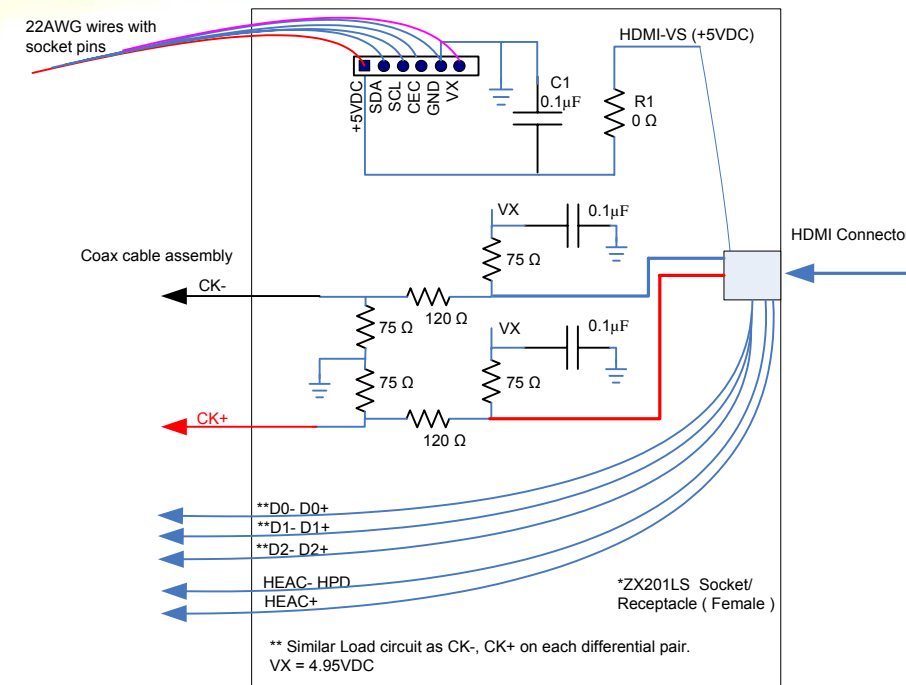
22AWG wires with socket pins

+5VDC SDA SCL CEC GND VX

C1
0.1µF

HDMI-VS (+5VDC)

R1
0 Ω

VX

0.1µF

75 Ω

HDMI Connecto

Coax cable assembly

CK-

75 Ω

120 Ω

VX

0.1µF

75 Ω

75 Ω

CK+

120 Ω

**D0- D0+
**D1- D1+
**D2- D2+

HEAC- HPD
HEAC+

*ZX201LS Socket/ Receptacle ( Female )

** Similar Load circuit as CK-, CK+ on each differential pair.
VX = 4.95VDC